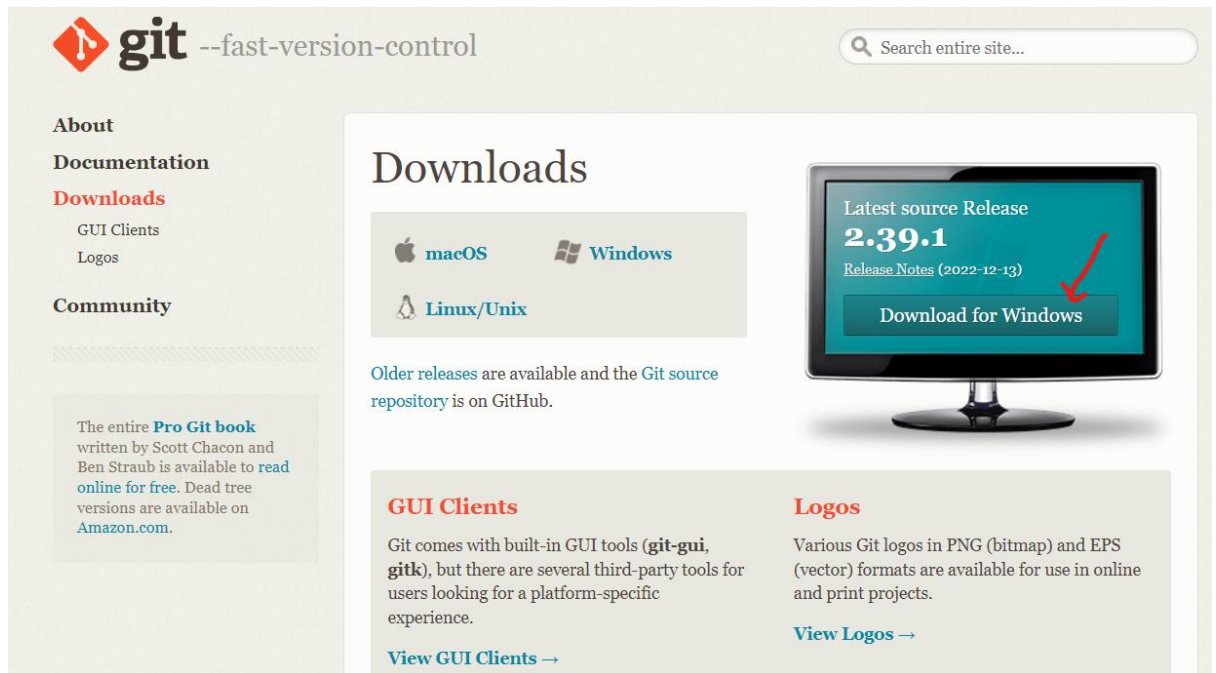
git --fast-version-control

Search entire site...

About
Documentation
Downloads
GUI Clients
Logos
Community

The entire Pro Git book written by Scott Chacon and Ben Straub is available to read online for free. Dead tree versions are available on Amazon.com.

Downloads

macOS
Windows
Linux/Unix

Older releases are available and the Git source repository is on GitHub.

Latest source Release
2.39.1
Release Notes (2022-12-13)
Download for Windows

GUI Clients

Git comes with built-in GUI tools (git-gui, gitk), but there are several third-party tools for users looking for a platform-specific experience.

View GUI Clients →

Logos

Various Git logos in PNG (bitmap) and EPS (vector) formats are available for use in online and print projects.

View Logos →